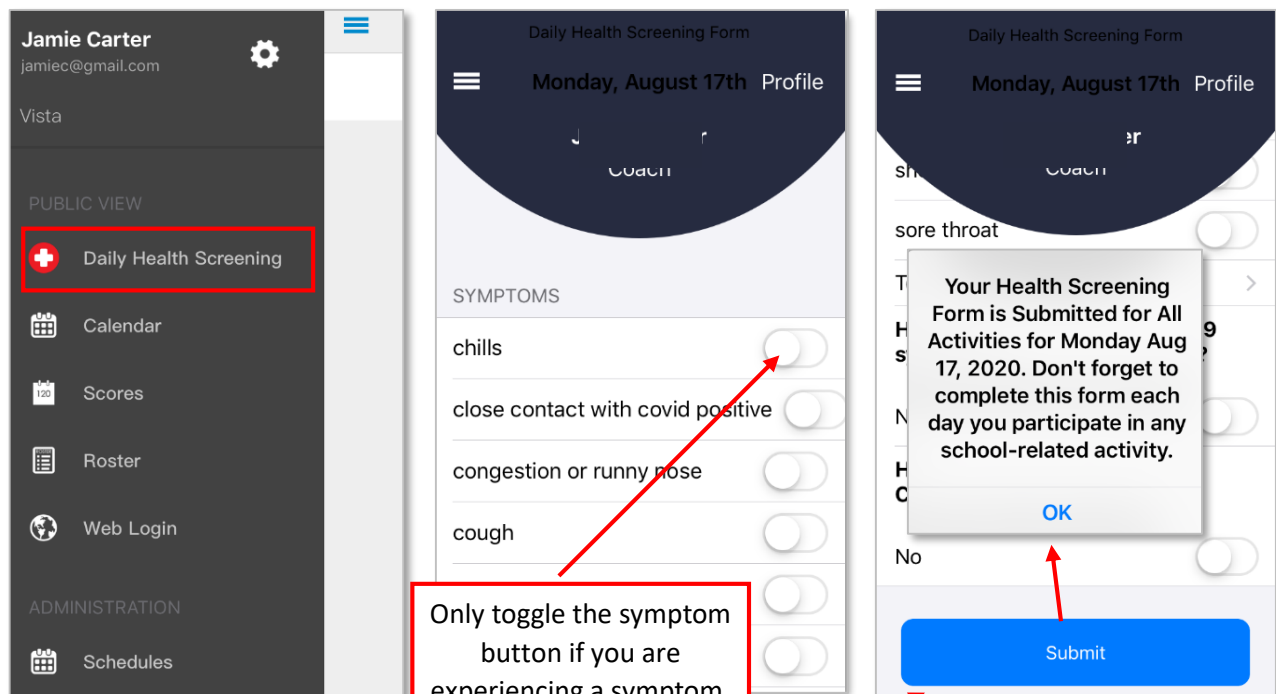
Jamie Carter
jamiec@gmail.com

Vista

PUBLIC VIEW

Daily Health Screening

Calendar

120

Scores

Roster

Web Login

ADMINISTRATION

Schedules

Daily Health Screening Form

Monday, August 17th Profile

Coach

SYMPTOMS

chills

close contact with covid positive

congestion or runny nose

cough

Only toggle the symptom button if you are experiencing a symptom

Daily Health Screening Form

Monday, August 17th Profile

Coach

sore throat

Your Health Screening Form is Submitted for All Activities for Monday Aug 17, 2020. Don't forget to complete this form each day you participate in any school-related activity.

OK

No

Submit